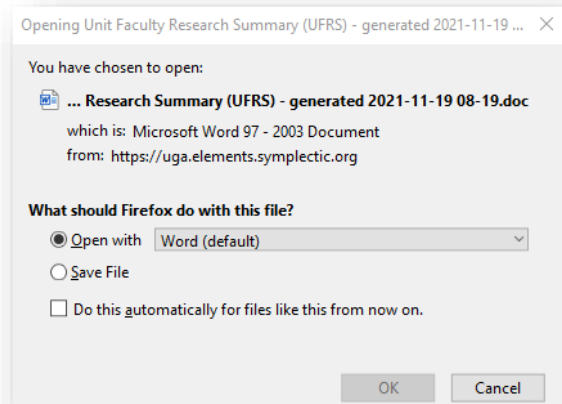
Opening Unit Faculty Research Summary (UFRS) - generated 2021-11-19 ... ×

You have chosen to open:

... Research Summary (UFRS) - generated 2021-11-19 08-19.doc

which is: Microsoft Word 97 - 2003 Document

from: https://uga.elements.symplectic.org

What should Firefox do with this file?

Open with Word (default)

Save File

Do this automatically for files like this from now on.

OK Cancel